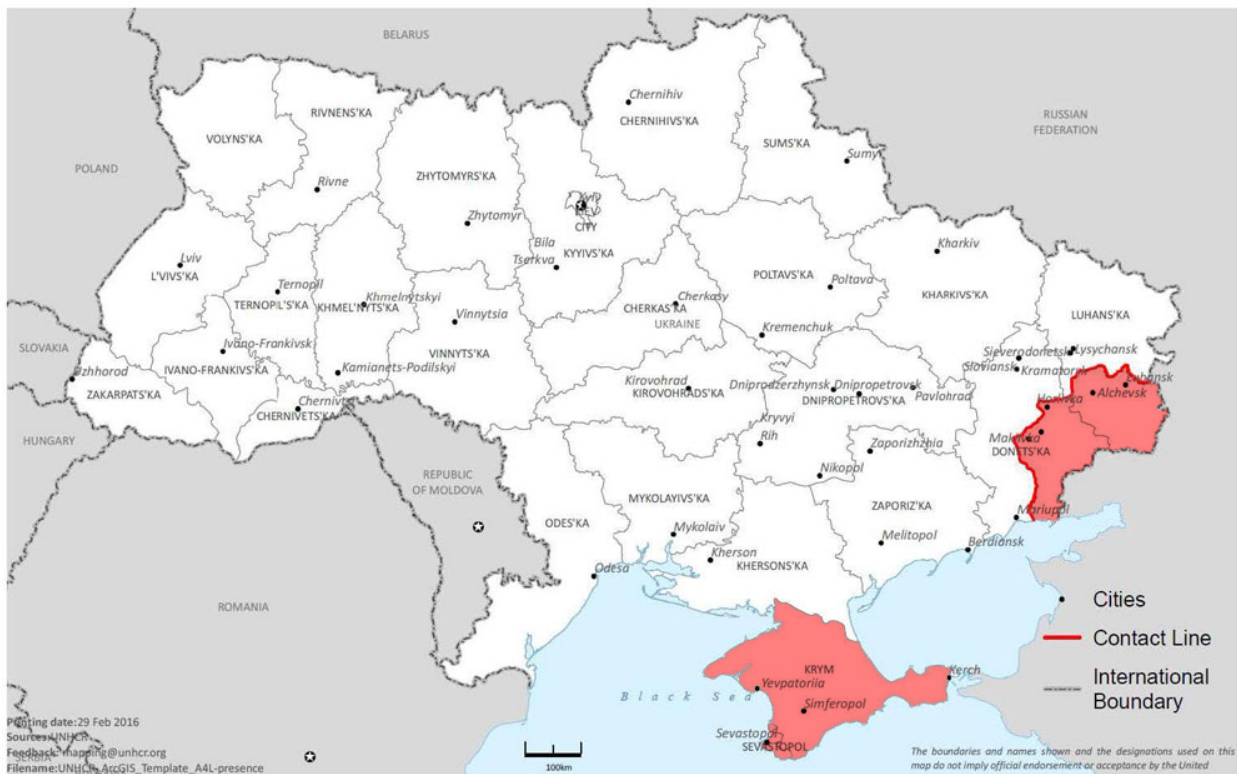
BELARUS

RUSSIAN FEDERATION

POLAND

VOLYNS'KA

RIVNENS'KA

Rivne

ZHYTOMYRS'KA

Zhytomyr

Chernihiv

CHERNIHIVS'KA

SUMS'KA

Sumy

Kyiv

KIEV CITY

Bila Tserkva

KYYIVS'KA

Lviv

L'VIVS'KA

Ternopil

TERNOPIL'S'KA

Khmelnytskyi

KHMEL'NYTS'KA

Vinnytsia

VINNYTS'KA

Kamianets-Podilskyi

Ivano-Frankivsk

IVANO-FRANKIVS'KA

SLOVAKIA

Uzhhorod

ZAKARPATS'KA

Chernivtsi

CHERNIVETS'KA

HUNGARY

Cherkasy

CHERKAS'KA

UKRAINE

POLTAVS'KA

Poltava

Kremenchuk

Kharkiv

KHARKIVS'KA

LUHANS'KA

Lysychansk

Sieverodonetsk

Sloviansk

Kramatorsk

Luhansk

Alchevsk

Horlivka

Makiivka

DONETS'KA

Kirovohrad

KIROVOHRADS'KA

Dniprodzerzhynsk

Dnipropetrovsk

DNIPROPETROVS'KA

Pavlohrad

Kryvyi Rih

Zaporizhzhia

Nikopol

ZAPORIZ'KA

Melitopol

Mariupol

Berdiansk

REPUBLIC OF MOLDOVA

MYKOLAYIVS'KA

Mykolaiv

ODES'KA

Odesa

Kherson

KHERSONS'KA

ROMANIA

KRYM

Yevpatoriia

Simferopol

Kerch

Sevastopol

SEVASTOPOL

Black Sea

100km

SERBIA

Cities

Contact Line

International Boundary

Printing date: 29 Feb 2016
Sources: UNHCR
Feedback: mapping@unhcr.org
Filename: UNHCR_ArcGIS_Template_A4L-presence

The boundaries and names shown and the designations used on this map do not imply official endorsement or acceptance by the United